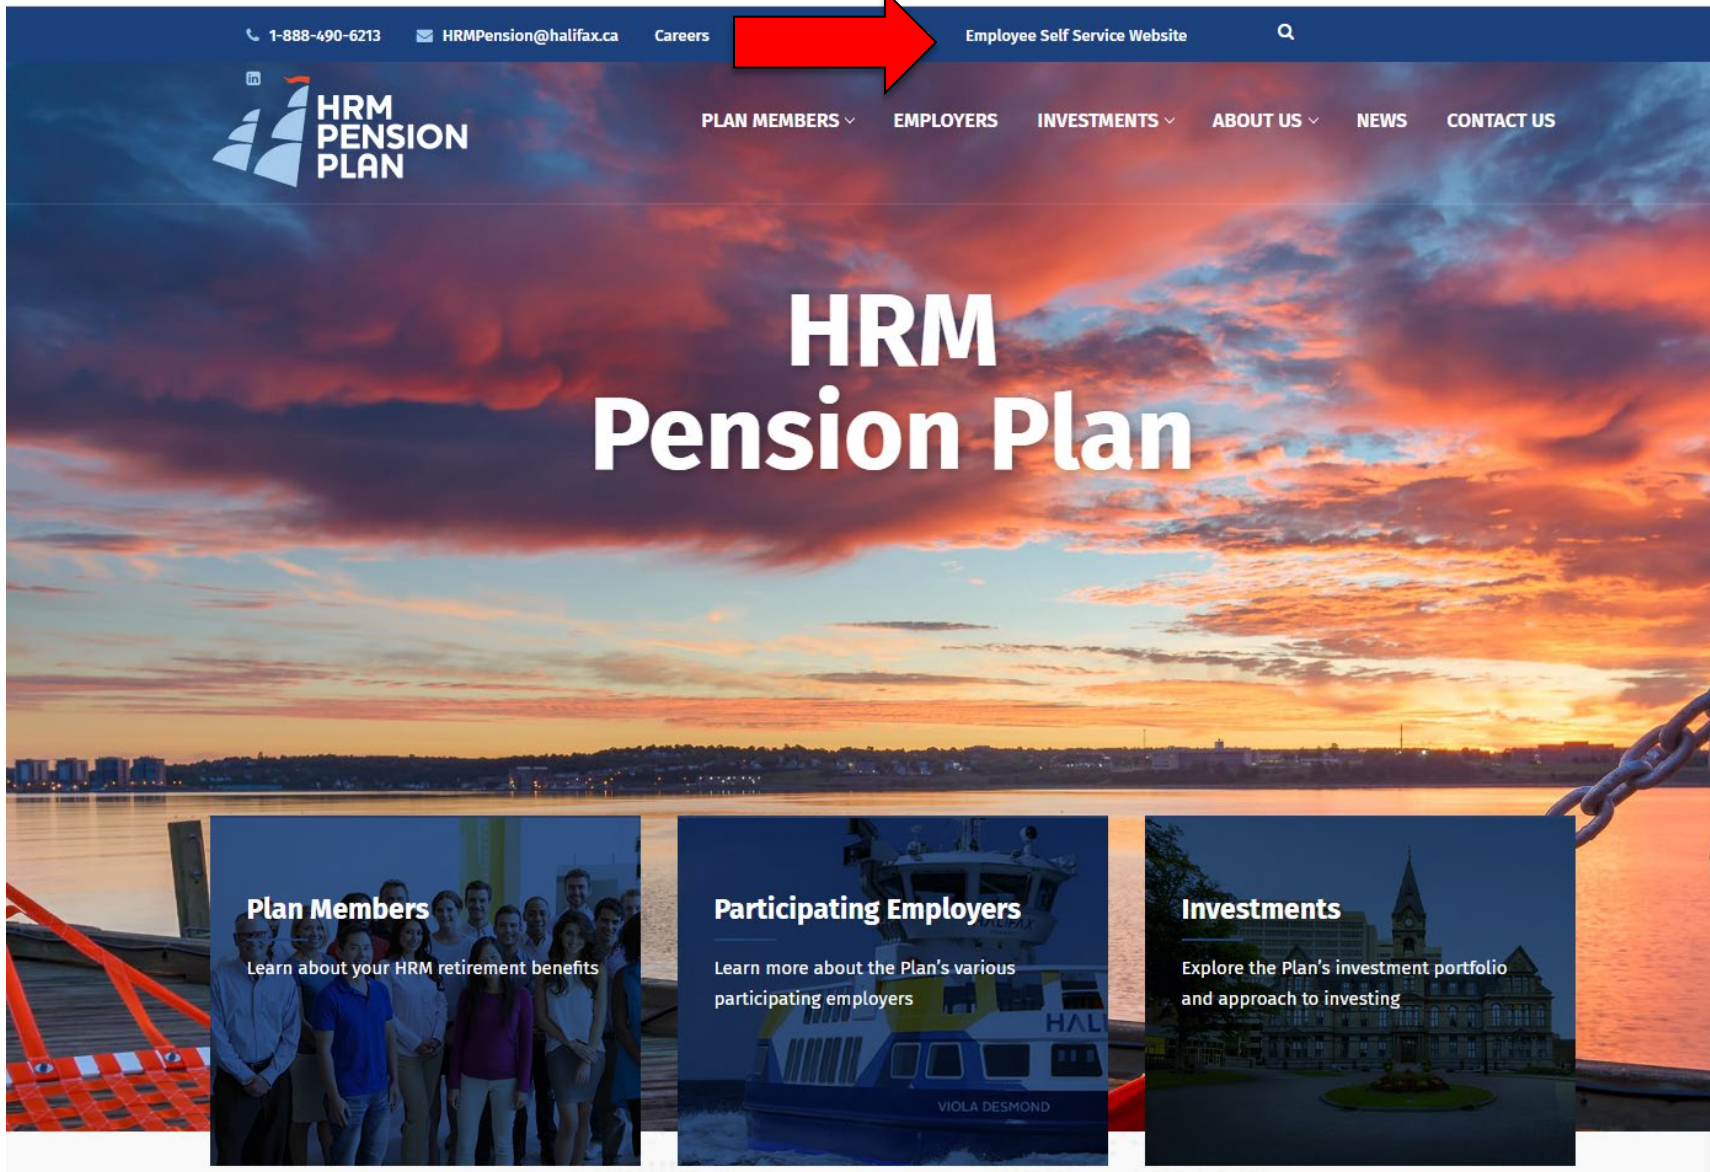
1-888-490-6213 HRMPension@halifax.ca Careers Employee Self Service Website

HRM PENSION PLAN

PLAN MEMBERS EMPLOYERS INVESTMENTS ABOUT US NEWS CONTACT US

HRM Pension Plan

Plan Members
Learn about your HRM retirement benefits

Participating Employers
Learn more about the Plan's various participating employers

HALI

VIOLA DESMOND

Investments
Explore the Plan's investment portfolio and approach to investing